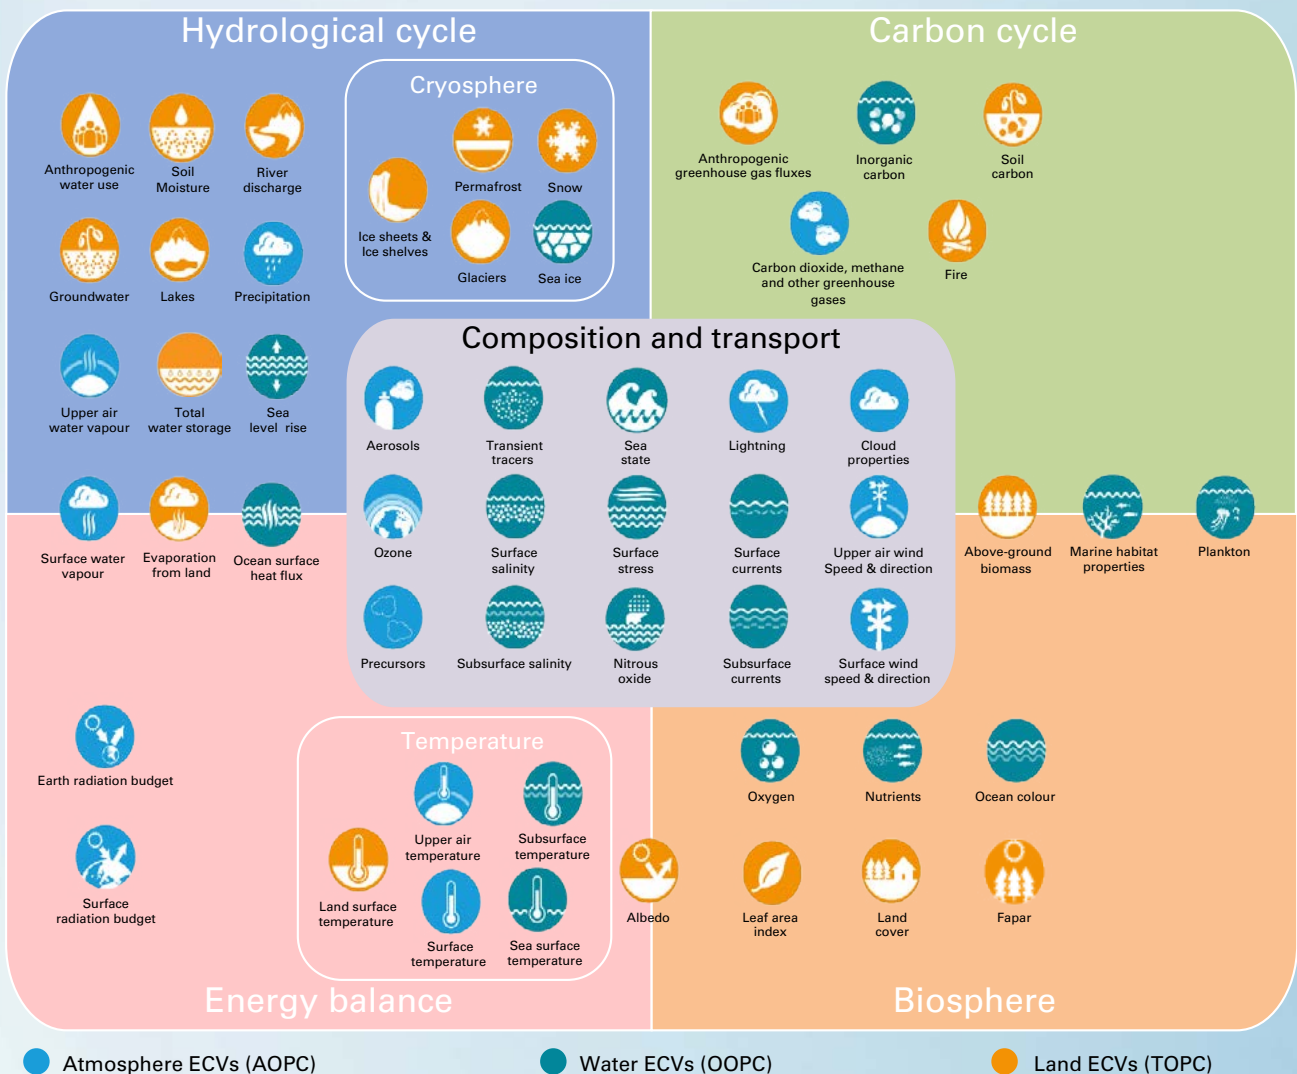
Hydrological cycle

Cryosphere

Carbon cycle

Anthropogenic water use

Soil Moisture

River discharge

Permafrost

Snow

Ice sheets & Ice shelves

Glaciers

Sea ice

Anthropogenic greenhouse gas fluxes

Inorganic carbon

Soil carbon

Carbon dioxide, methane and other greenhouse gases

Fire

Groundwater

Lakes

Precipitation

Composition and transport

Upper air water vapour

Total water storage

Sea level rise

Aerosols

Transient tracers

Sea state

Lightning

Cloud properties

Surface water vapour

Evaporation from land

Ocean surface heat flux

Ozone

Surface salinity

Surface stress

Surface currents

Upper air wind Speed & direction

Above-ground biomass

Marine habitat properties

Plankton

Precursors

Subsurface salinity

Nitrous oxide

Subsurface currents

Surface wind speed & direction

Earth radiation budget

Temperature

Upper air temperature

Subsurface temperature

Oxygen

Nutrients

Ocean colour

Surface radiation budget

Land surface temperature

Surface temperature

Sea surface temperature

Albedo

Leaf area index

Land cover

Fapar

Energy balance

Biosphere

Atmosphere ECVs (AOPC)

Water ECVs (OOPC)

Land ECVs (TOPC)